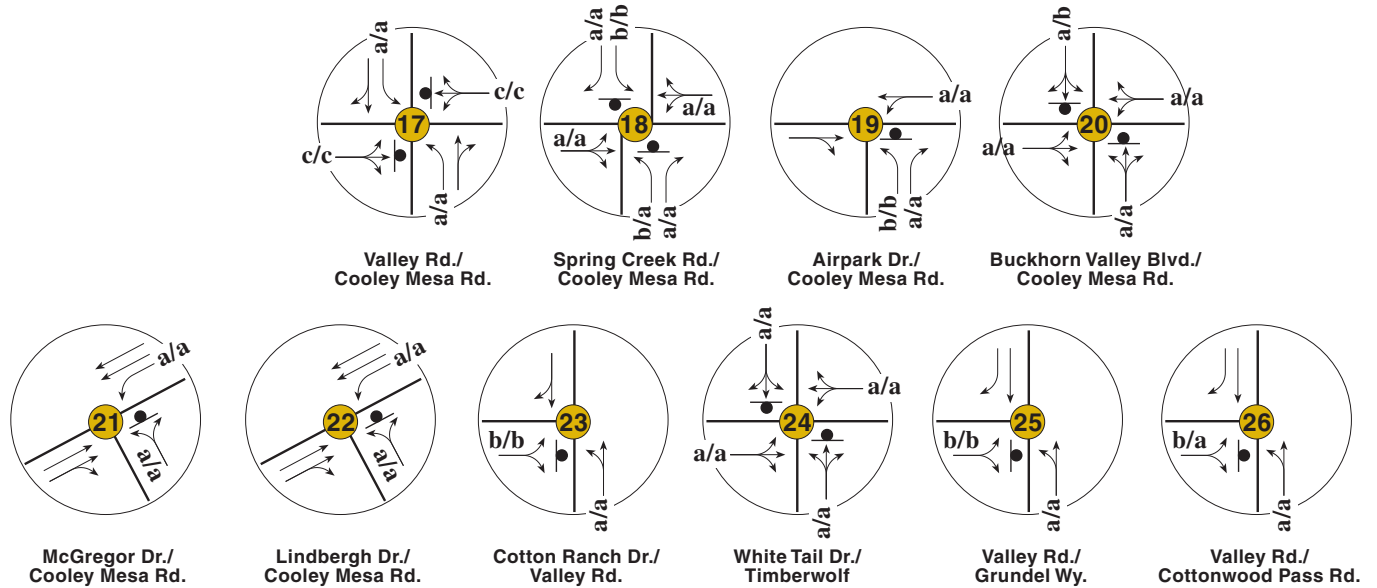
a/a
c/c
17
c/c
a/a

Valley Rd./
Cooley Mesa Rd.

a/a b/b
18
a/a
a/a
b/a a/a

Spring Creek Rd./
Cooley Mesa Rd.

a/a
19
b/b a/a

Airpark Dr./
Cooley Mesa Rd.

a/b
a/a
20
a/a
a/a

Buckhorn Valley Blvd./
Cooley Mesa Rd.

a/a
21
a/a

McGregor Dr./
Cooley Mesa Rd.

a/a
22
a/a

Lindbergh Dr./
Cooley Mesa Rd.

23
b/b
a/a

Cotton Ranch Dr./
Valley Rd.

a/a
a/a
24
a/a
a/a

White Tail Dr./
Timberwolf

25
b/b
a/a

Valley Rd./
Grundel Wy.

26
b/a
a/a

Valley Rd./
Cottonwood Pass Rd.